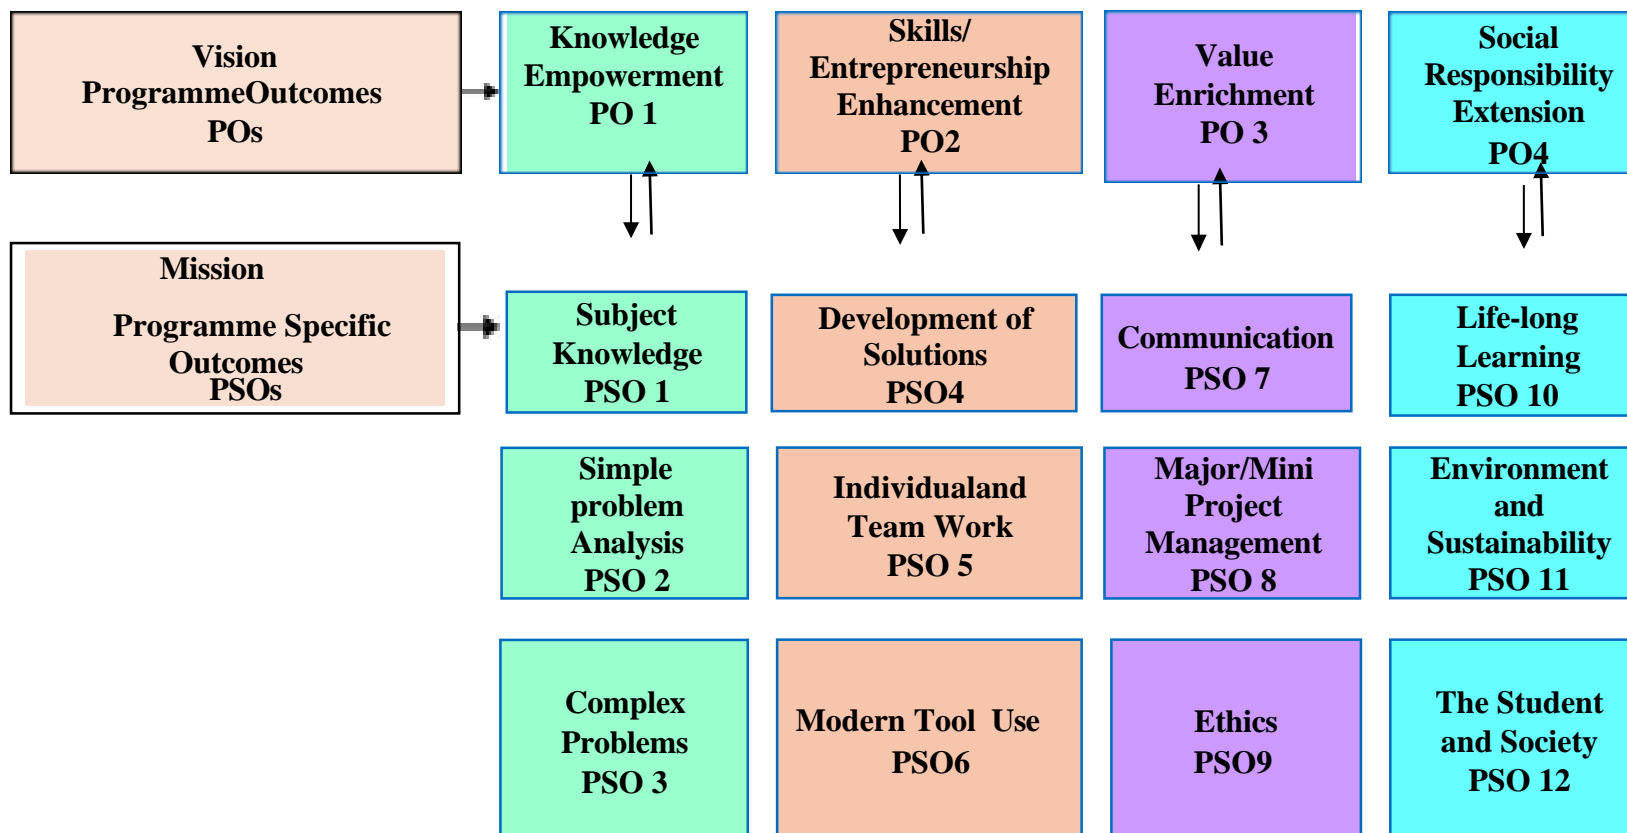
Vision
ProgrammeOutcomes
POs

Knowledge
Empowerment
PO 1

Skills/
Entrepreneurship
Enhancement
PO2

Value
Enrichment
PO 3

Social
Responsibility
Extension
PO4

Mission

Programme Specific
Outcomes
PSOs

Subject
Knowledge
PSO 1

Development of
Solutions
PSO4

Communication
PSO 7

Life-long
Learning
PSO 10

Simple
problem
Analysis
PSO 2

Individualand
Team Work
PSO 5

Major/Mini
Project
Management
PSO 8

Environment
and
Sustainability
PSO 11

Complex
Problems
PSO 3

Modern Tool Use
PSO6

Ethics
PSO9

The Student
and Society
PSO 12